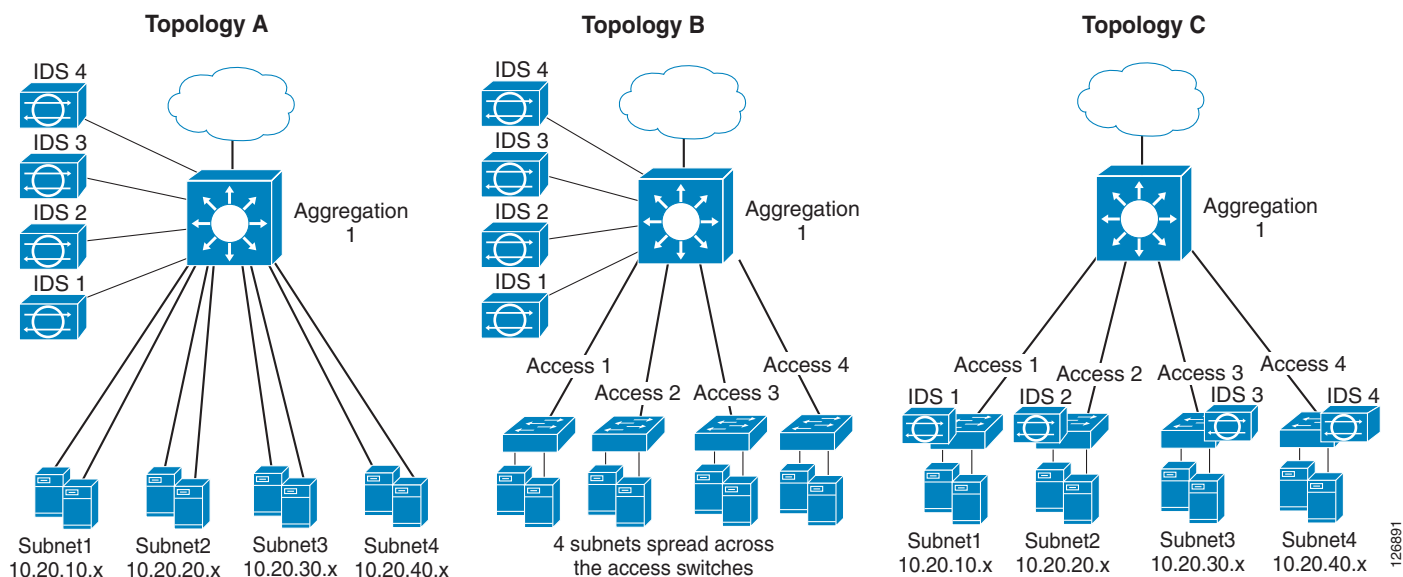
Topology A

IDS 4
IDS 3
IDS 2
IDS 1

Aggregation 1

Subnet1 10.20.10.x
Subnet2 10.20.20.x
Subnet3 10.20.30.x
Subnet4 10.20.40.x

Topology B

IDS 4
IDS 3
IDS 2
IDS 1

Aggregation 1

Access 1
Access 2
Access 3
Access 4

4 subnets spread across the access switches

Topology C

Aggregation 1

Access 1
Access 2
Access 3
Access 4

IDS 1
IDS 2
IDS 3
IDS 4

Subnet1 10.20.10.x
Subnet2 10.20.20.x
Subnet3 10.20.30.x
Subnet4 10.20.40.x

126891